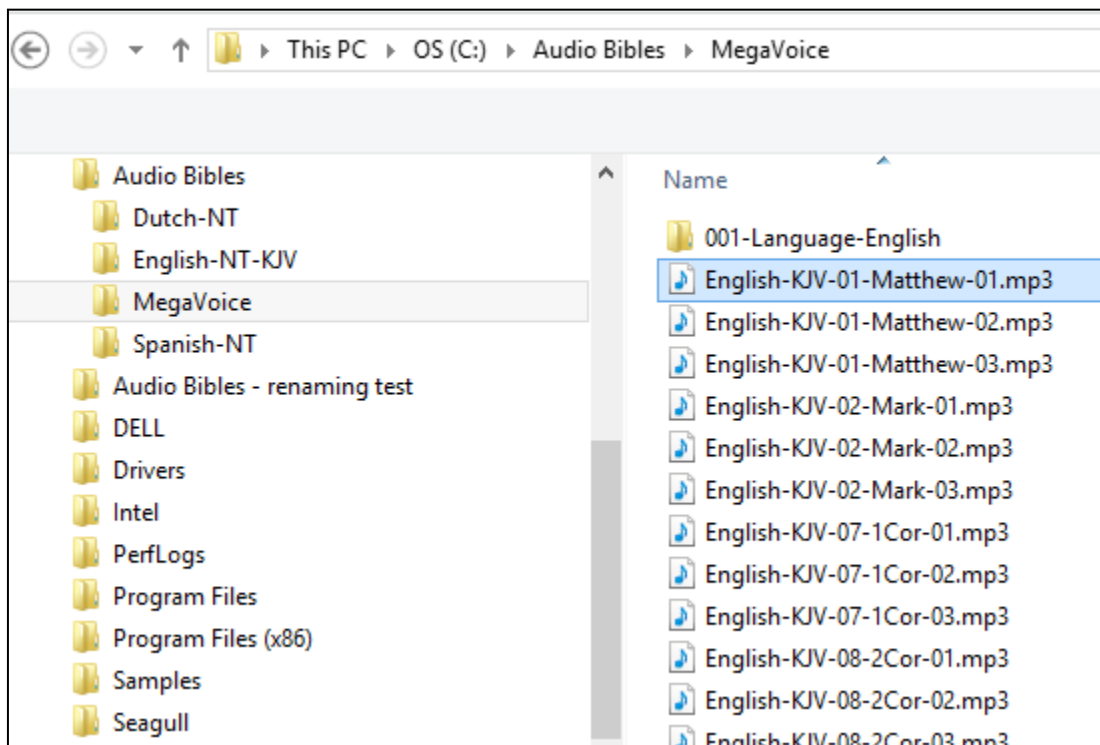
This PC ▸ OS (C:) ▸ Audio Bibles ▸ MegaVoice

Audio Bibles
Dutch-NT
English-NT-KJV
MegaVoice
Spanish-NT
Audio Bibles - renaming test
DELL
Drivers
Intel
PerfLogs
Program Files
Program Files (x86)
Samples
Seagull

Name
001-Language-English
English-KJV-01-Matthew-01.mp3
English-KJV-01-Matthew-02.mp3
English-KJV-01-Matthew-03.mp3
English-KJV-02-Mark-01.mp3
English-KJV-02-Mark-02.mp3
English-KJV-02-Mark-03.mp3
English-KJV-07-1Cor-01.mp3
English-KJV-07-1Cor-02.mp3
English-KJV-07-1Cor-03.mp3
English-KJV-08-2Cor-01.mp3
English-KJV-08-2Cor-02.mp3
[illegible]